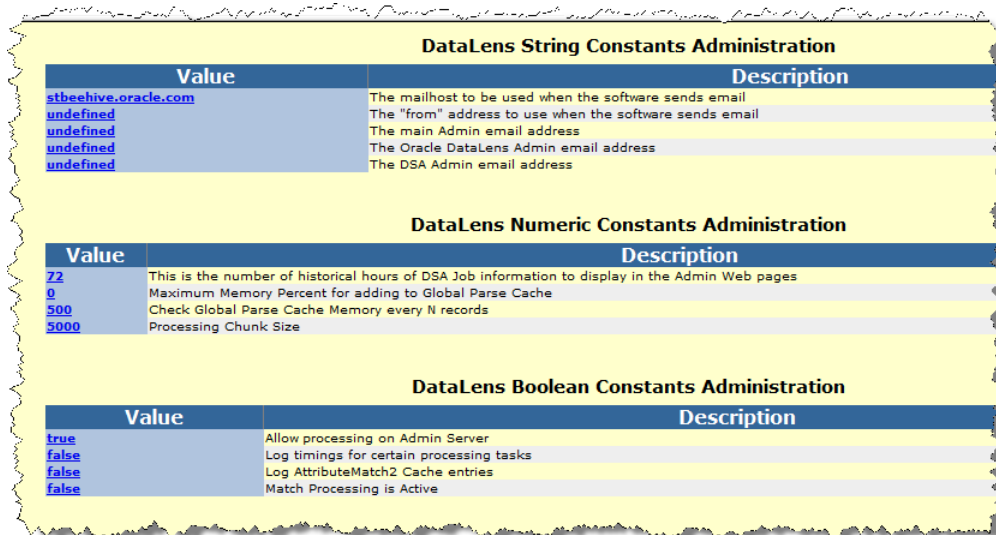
DataLens String Constants Administration

| Value | Description |
|---|---|
| stbeehive.oracle.com | The mailhost to be used when the software sends email |
| undefined | The "from" address to use when the software sends email |
| undefined | The main Admin email address |
| undefined | The Oracle DataLens Admin email address |
| undefined | The DSA Admin email address |

DataLens Numeric Constants Administration

| Value | Description |
|---|---|
| 72 | This is the number of historical hours of DSA Job information to display in the Admin Web pages |
| 0 | Maximum Memory Percent for adding to Global Parse Cache |
| 500 | Check Global Parse Cache Memory every N records |
| 5000 | Processing Chunk Size |

DataLens Boolean Constants Administration

| Value | Description |
|---|---|
| true | Allow processing on Admin Server |
| false | Log timings for certain processing tasks |
| false | Log AttributeMatch2 Cache entries |
| false | Match Processing is Active |